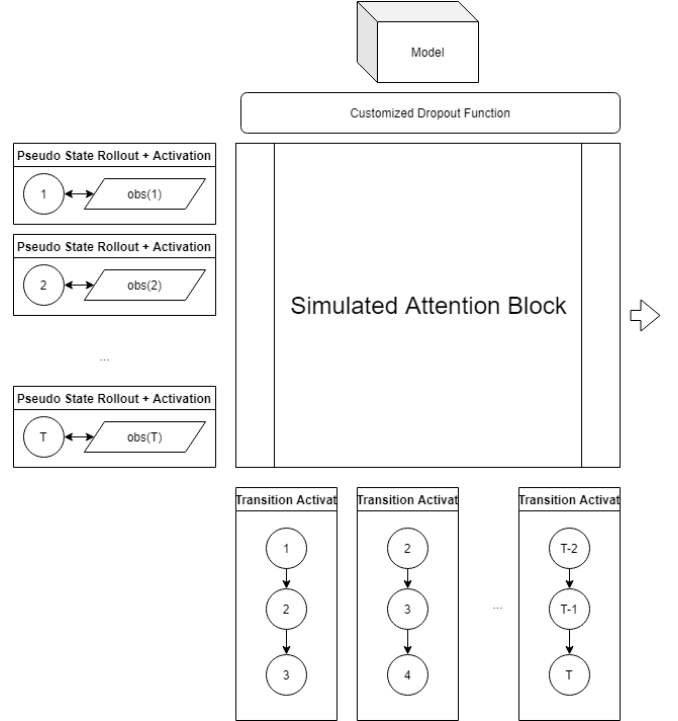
Model

Customized Dropout Function

Pseudo State Rollout + Activation

1

obs(1)

Pseudo State Rollout + Activation

2

obs(2)

...

Pseudo State Rollout + Activation

T

obs(T)

Simulated Attention Block

Transition Activat

1

2

3

Transition Activat

2

3

4

...

Transition Activat

T-2

T-1

T